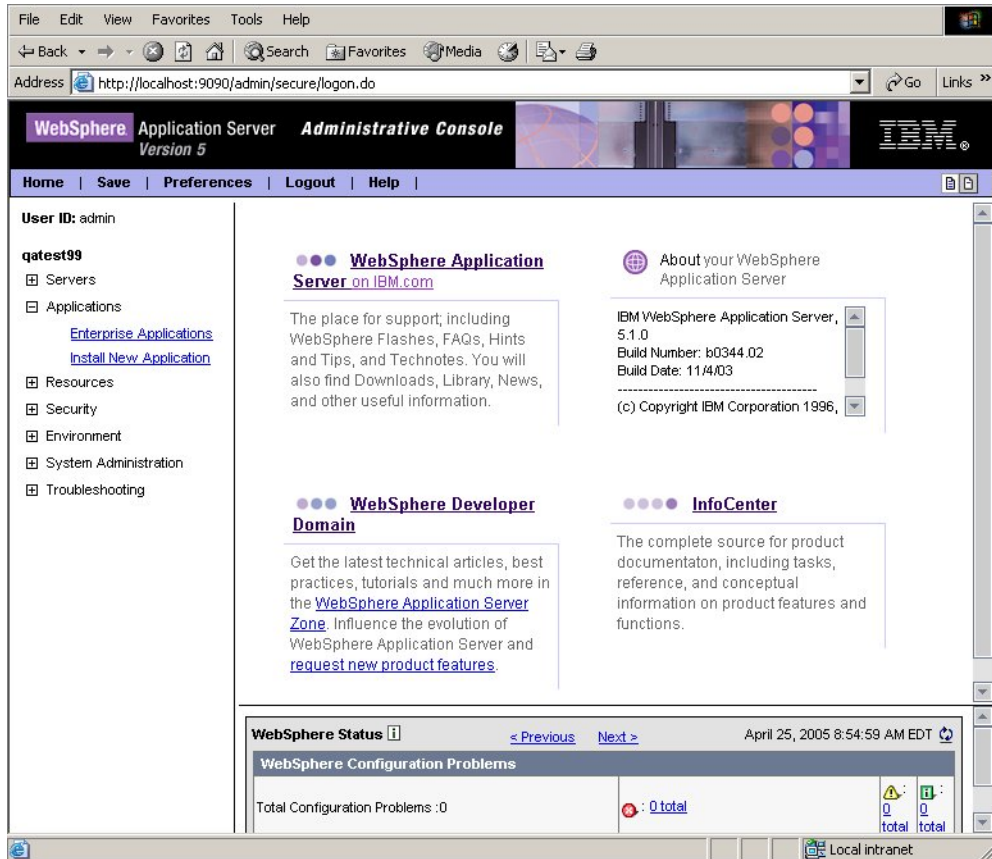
File Edit View Favorites Tools Help

Back Search Favorites Media

Address http://localhost:9090/admin/secure/logon.do Go Links »

WebSphere Application Server Version 5 Administrative Console IBM.

Home | Save | Preferences | Logout | Help |

User ID: admin

qatest99
Servers
Applications
Enterprise Applications
Install New Application
Resources
Security
Environment
System Administration
Troubleshooting

WebSphere Application Server on IBM.com

The place for support; including WebSphere Flashes, FAQs, Hints and Tips, and Technotes. You will also find Downloads, Library, News, and other useful information.

About your WebSphere Application Server

IBM WebSphere Application Server, 5.1.0
Build Number: b0344.02
Build Date: 11/4/03
----------------------------------------
(c) Copyright IBM Corporation 1996,

WebSphere Developer Domain

Get the latest technical articles, best practices, tutorials and much more in the WebSphere Application Server Zone. Influence the evolution of WebSphere Application Server and request new product features.

InfoCenter

The complete source for product documentaton, including tasks, reference, and conceptual information on product features and functions.

WebSphere Status < Previous Next > April 25, 2005 8:54:59 AM EDT

WebSphere Configuration Problems

Total Configuration Problems :0 : 0 total : 0 total : 0 total

Local intranet